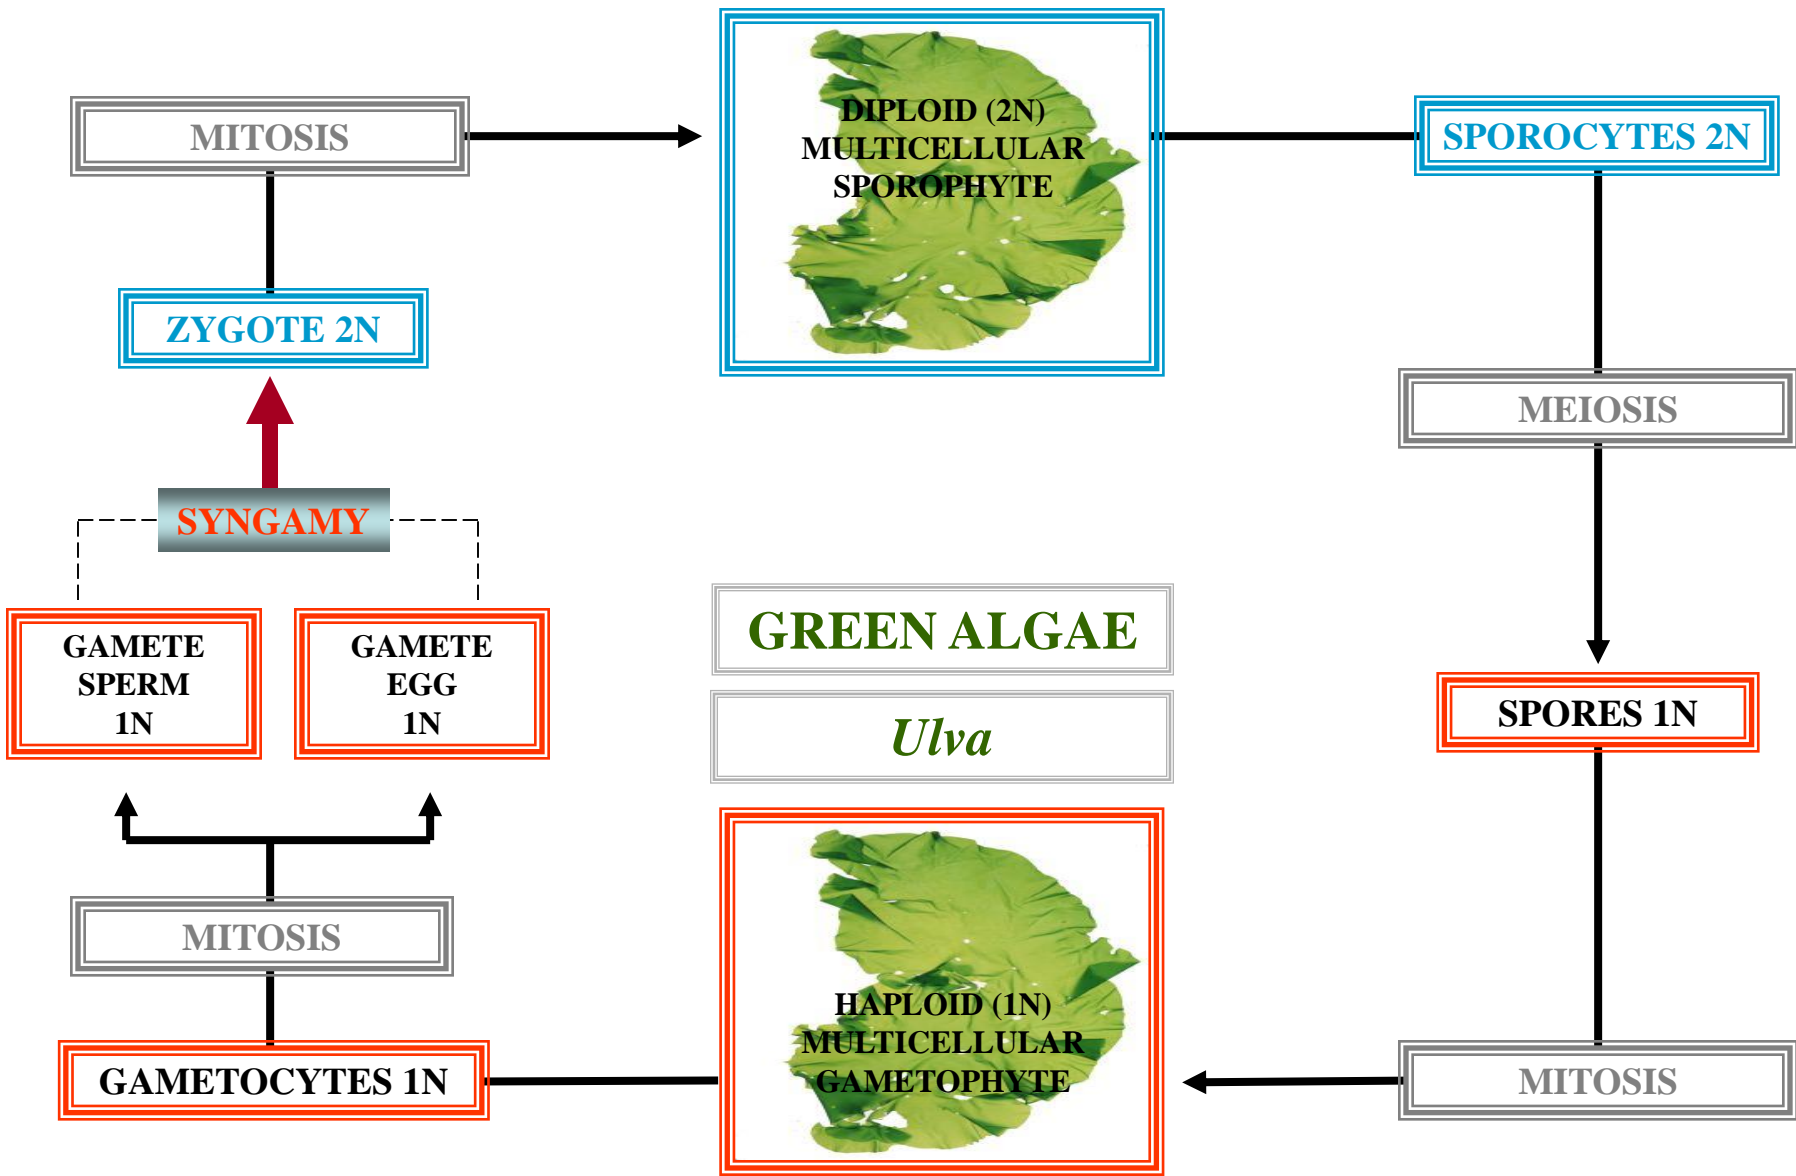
MITOSIS

DIPLOID (2N) MULTICELLULAR SPOROPHYTE

SPOROCYTES 2N

ZYGOTE 2N

MEIOSIS

SYNGAMY

GAMETE SPERM 1N

GAMETE EGG 1N

GREEN ALGAE

Ulva

SPORES 1N

MITOSIS

HAPLOID (1N) MULTICELLULAR GAMETOPHYTE

GAMETOCYTES 1N

MITOSIS